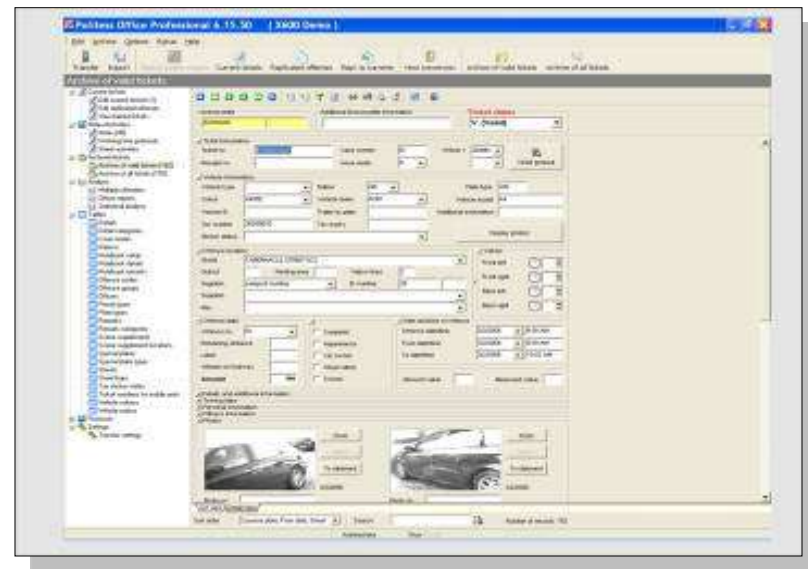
Politess Office Professional 6.15.30 (3600 Demo)

Edit Archive Options Extras Help

Transfer Import Current tickets Duplicated offences Tags to transfer Host transaction Archive of valid tickets Archive of all tickets

Archive of valid tickets

Ticket status
V (Issued)

Additional information

Vehicle information

Vehicle type
Colour
Make
Vehicle model

Offence information

Street
District
Regulation

Offence data

Front left
Front right
Back left
Back right

Zoom
To statement
Zoom
To statement

Sort order
Search
Number of records: 192